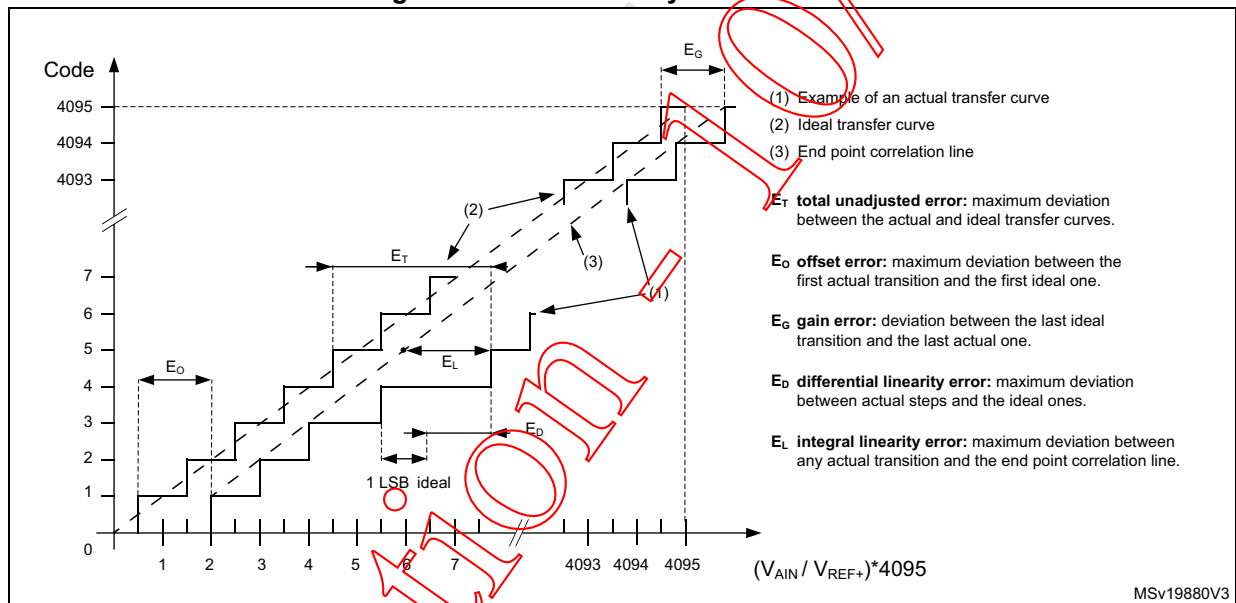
Code

4095
4094
4093

7
6
5
4
3
2
1
0

$E_G$

$E_T$

$E_O$

$E_L$

$E_D$

(2)

(3)

(1)

1 LSB ideal

1 2 3 4 5 6 7 4093 4094 4095

$(V_{AIN} / V_{REF+})$*4095

(1) Example of an actual transfer curve
(2) Ideal transfer curve
(3) End point correlation line

$E_T$ **total unadjusted error:** maximum deviation between the actual and ideal transfer curves.

$E_O$ **offset error:** maximum deviation between the first actual transition and the first ideal one.

$E_G$ **gain error:** deviation between the last ideal transition and the last actual one.

$E_D$ **differential linearity error:** maximum deviation between actual steps and the ideal ones.

$E_L$ **integral linearity error:** maximum deviation between any actual transition and the end point correlation line.

MSv19880V3